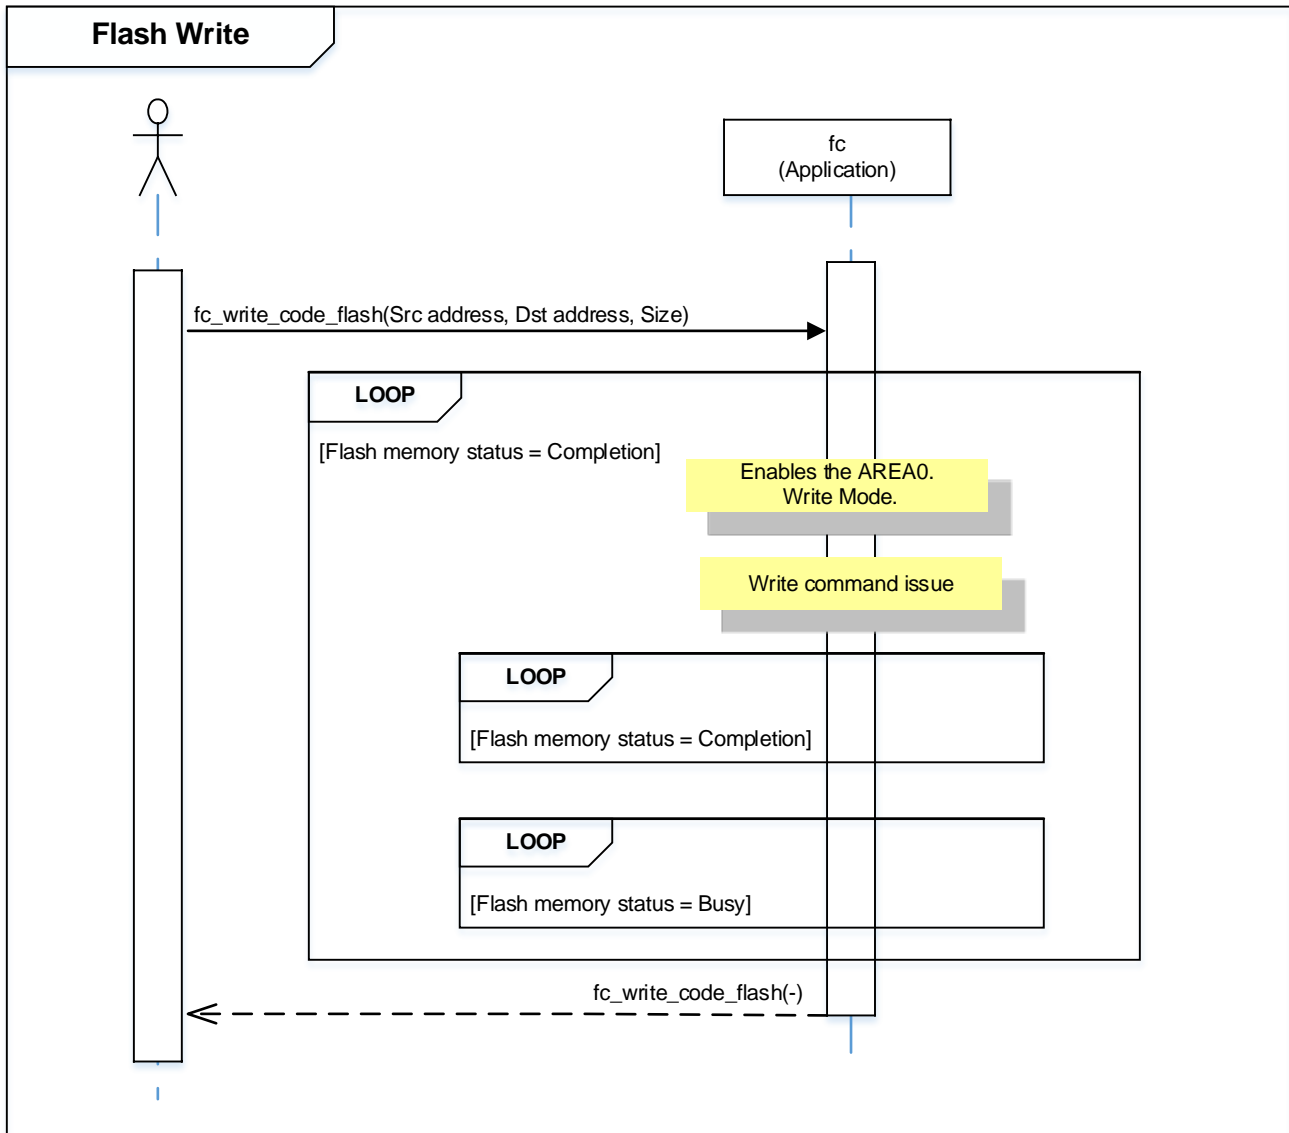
Flash Write

fc
(Application)

fc_write_code_flash(Src address, Dst address, Size)

LOOP

[Flash memory status = Completion]

Enables the AREA0.
Write Mode.

Write command issue

LOOP

[Flash memory status = Completion]

LOOP

[Flash memory status = Busy]

fc_write_code_flash(-)